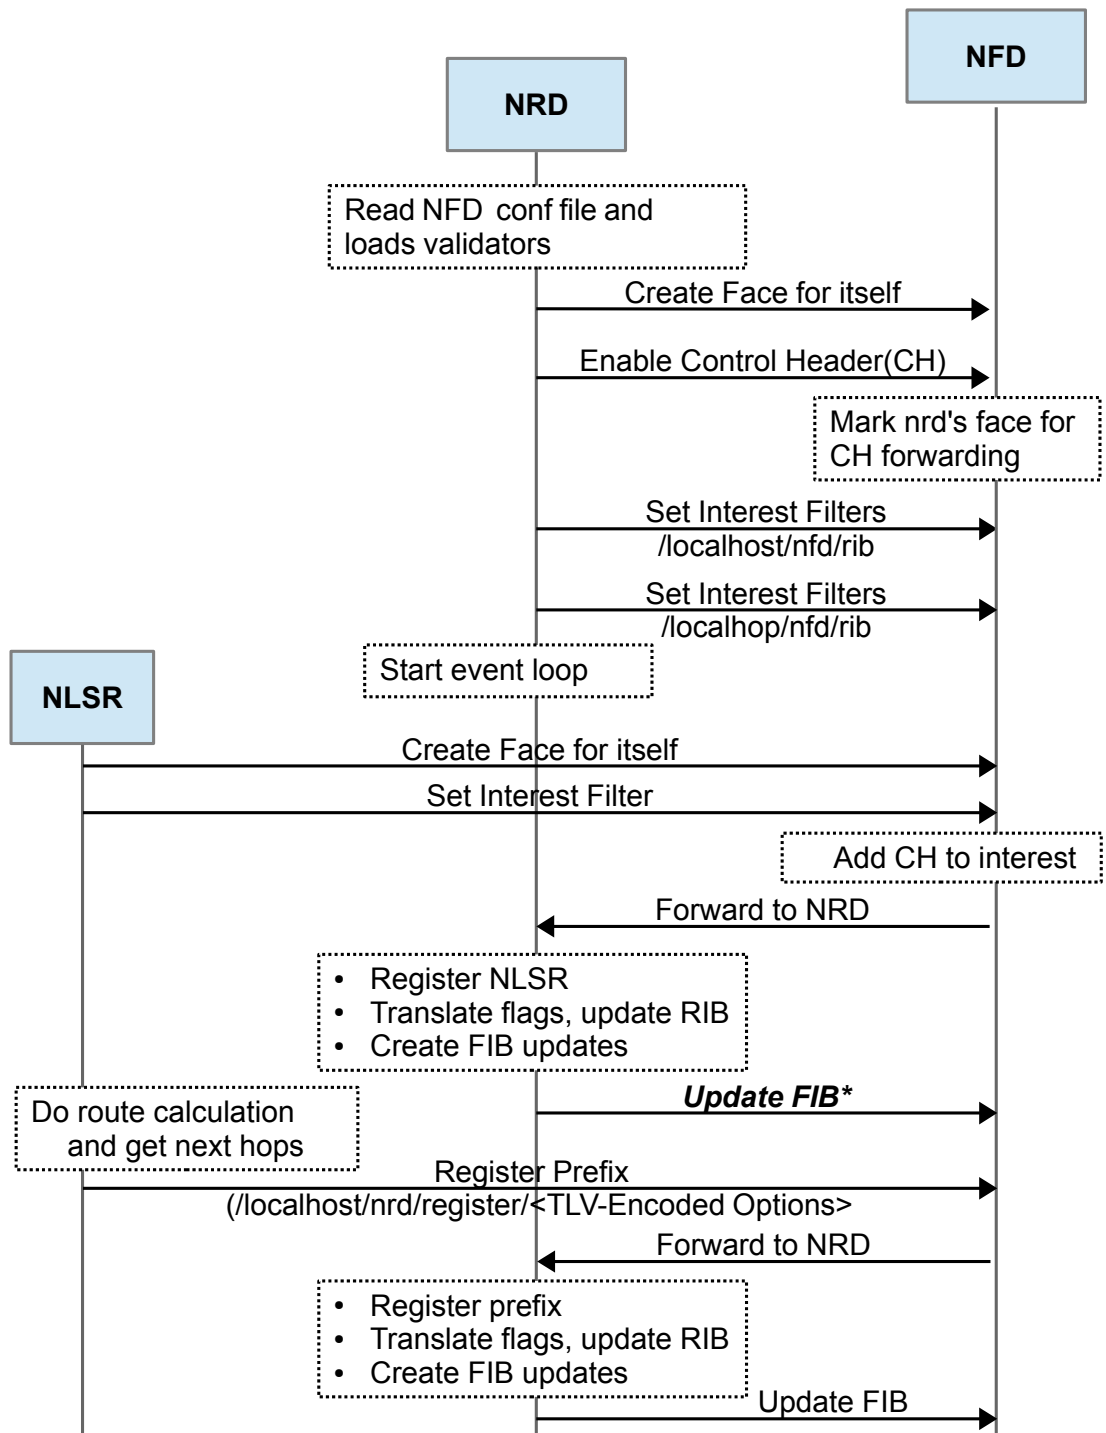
NFD

NRD

Read NFD conf file and loads validators

Create Face for itself

Enable Control Header(CH)

Mark nrd's face for CH forwarding

Set Interest Filters /localhost/nfd/rib

Set Interest Filters /localhop/nfd/rib

Start event loop

NLSR

Create Face for itself

Set Interest Filter

Add CH to interest

Forward to NRD

• Register NLSR
• Translate flags, update RIB
• Create FIB updates

Do route calculation and get next hops

***Update FIB****

Register Prefix (/localhost/nrd/register/<TLV-Encoded Options>

Forward to NRD

• Register prefix
• Translate flags, update RIB
• Create FIB updates

Update FIB